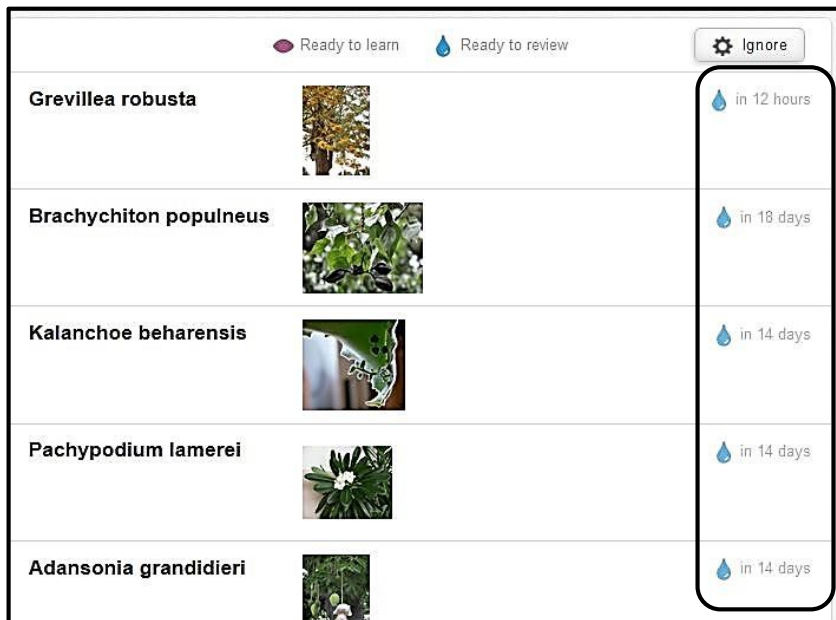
Ready to learn Ready to review Ignore

| | |
|---|---|
| Grevillea robusta | in 12 hours |
| Brachychiton populneus | in 18 days |
| Kalanchoe beharensis | in 14 days |
| Pachypodium lamerei | in 14 days |
| Adansonia grandidieri | in 14 days |